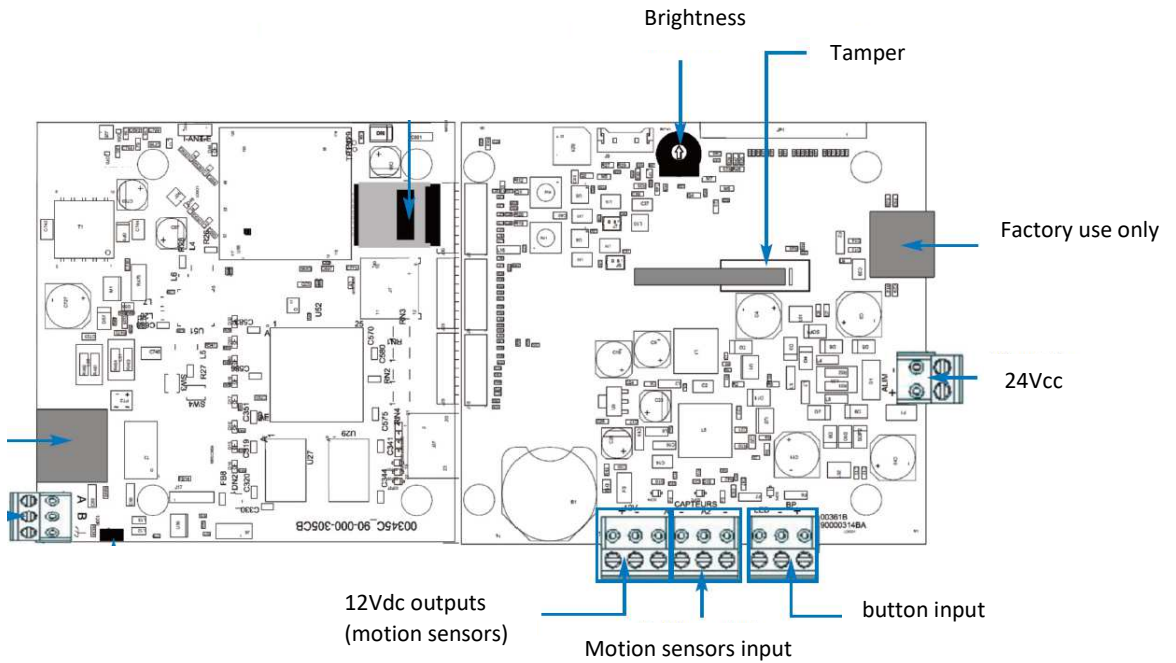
Brightness

Tamper

Factory use only

24Vcc

12Vdc outputs (motion sensors)

Motion sensors input

button input

A B

00345C 90-000-305CB

CAPTEURS

BP

LED

00361B 90000314BA

ALIM

U27

U29

U32

U51

SW4

FB8

C570

C575

C580

RN1

RN2

RN3

RN4

C341

C344

C320

C319

C330

C351

R27

L4

L5

L6

T1

B1